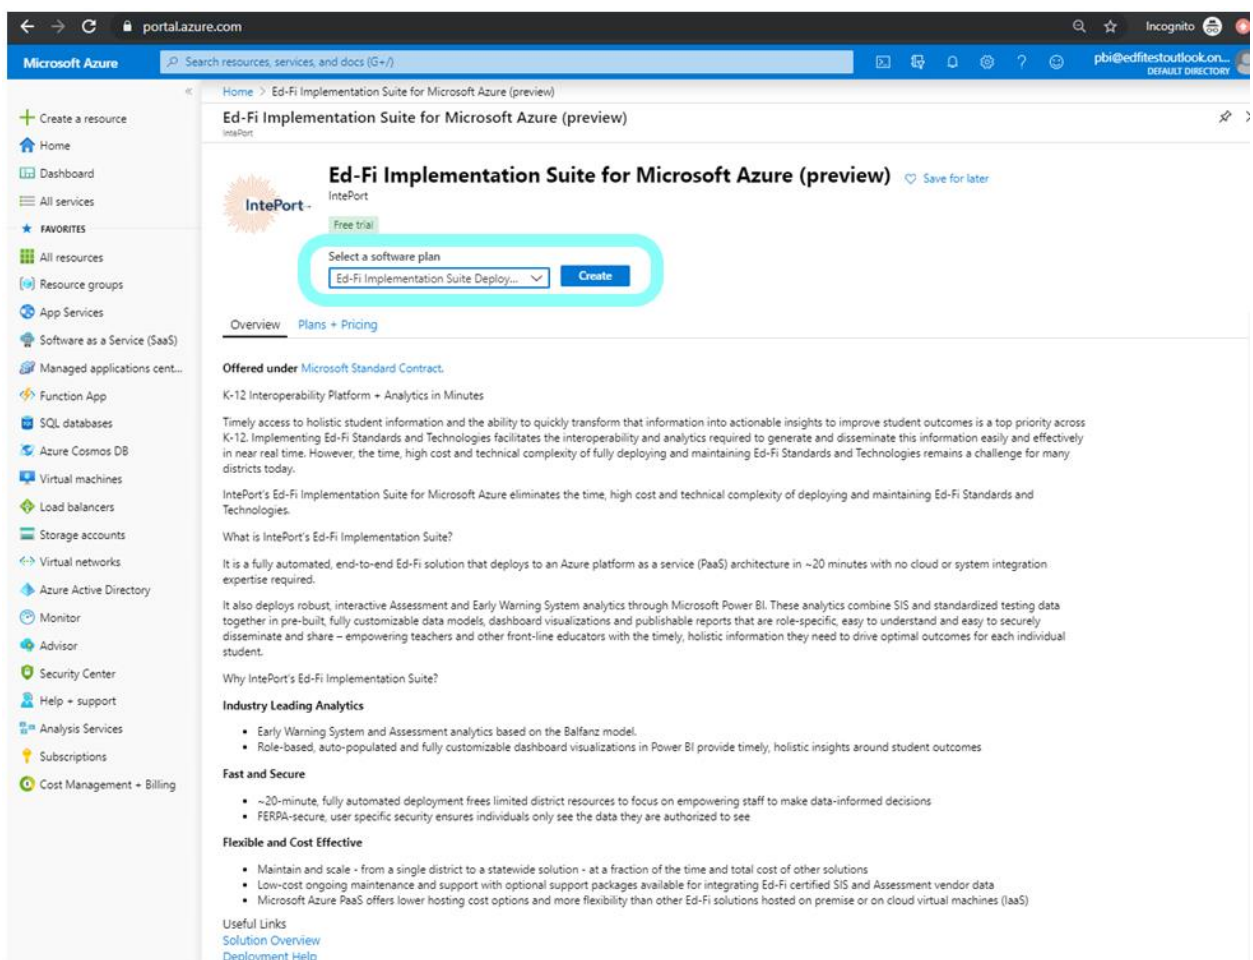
portal.azure.com

Incognito

Microsoft Azure

Search resources, services, and docs (G+/)

pbi@edfitestoutlook.on...
DEFAULT DIRECTORY

«

Create a resource
Home
Dashboard
All services
FAVORITES
All resources
Resource groups
App Services
Software as a Service (SaaS)
Managed applications cent...
Function App
SQL databases
Azure Cosmos DB
Virtual machines
Load balancers
Storage accounts
Virtual networks
Azure Active Directory
Monitor
Advisor
Security Center
Help + support
Analysis Services
Subscriptions
Cost Management + Billing

Home > Ed-Fi Implementation Suite for Microsoft Azure (preview)

Ed-Fi Implementation Suite for Microsoft Azure (preview)
IntePort

IntePort

Ed-Fi Implementation Suite for Microsoft Azure (preview) Save for later
IntePort
Free trial

Select a software plan
Ed-Fi Implementation Suite Deploy... Create

Overview Plans + Pricing

Offered under Microsoft Standard Contract.

K-12 Interoperability Platform + Analytics in Minutes

Timely access to holistic student information and the ability to quickly transform that information into actionable insights to improve student outcomes is a top priority across K-12. Implementing Ed-Fi Standards and Technologies facilitates the interoperability and analytics required to generate and disseminate this information easily and effectively in near real time. However, the time, high cost and technical complexity of fully deploying and maintaining Ed-Fi Standards and Technologies remains a challenge for many districts today.

IntePort's Ed-Fi Implementation Suite for Microsoft Azure eliminates the time, high cost and technical complexity of deploying and maintaining Ed-Fi Standards and Technologies.

What is IntePort's Ed-Fi Implementation Suite?

It is a fully automated, end-to-end Ed-Fi solution that deploys to an Azure platform as a service (PaaS) architecture in ~20 minutes with no cloud or system integration expertise required.

It also deploys robust, interactive Assessment and Early Warning System analytics through Microsoft Power BI. These analytics combine SIS and standardized testing data together in pre-built, fully customizable data models, dashboard visualizations and publishable reports that are role-specific, easy to understand and easy to securely disseminate and share – empowering teachers and other front-line educators with the timely, holistic information they need to drive optimal outcomes for each individual student.

Why IntePort's Ed-Fi Implementation Suite?

Industry Leading Analytics

• Early Warning System and Assessment analytics based on the Balfanz model.
• Role-based, auto-populated and fully customizable dashboard visualizations in Power BI provide timely, holistic insights around student outcomes

Fast and Secure

• ~20-minute, fully automated deployment frees limited district resources to focus on empowering staff to make data-informed decisions
• FERPA-secure, user specific security ensures individuals only see the data they are authorized to see

Flexible and Cost Effective

• Maintain and scale - from a single district to a statewide solution - at a fraction of the time and total cost of other solutions
• Low-cost ongoing maintenance and support with optional support packages available for integrating Ed-Fi certified SIS and Assessment vendor data
• Microsoft Azure PaaS offers lower hosting cost options and more flexibility than other Ed-Fi solutions hosted on premise or on cloud virtual machines (IaaS)

Useful Links
Solution Overview
Deployment Help